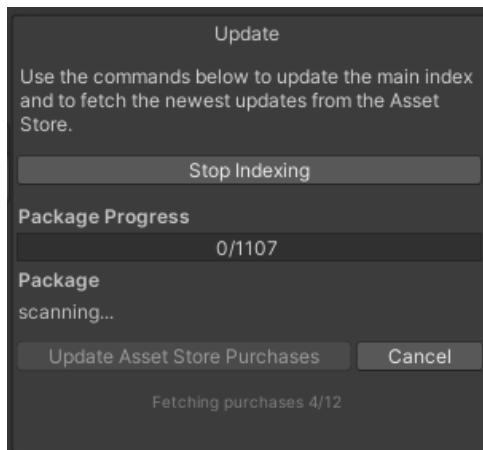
Update

Use the commands below to update the main index and to fetch the newest updates from the Asset Store.

Stop Indexing

Package Progress

0/1107

Package

scanning...

Update Asset Store Purchases

Cancel

Fetching purchases 4/12